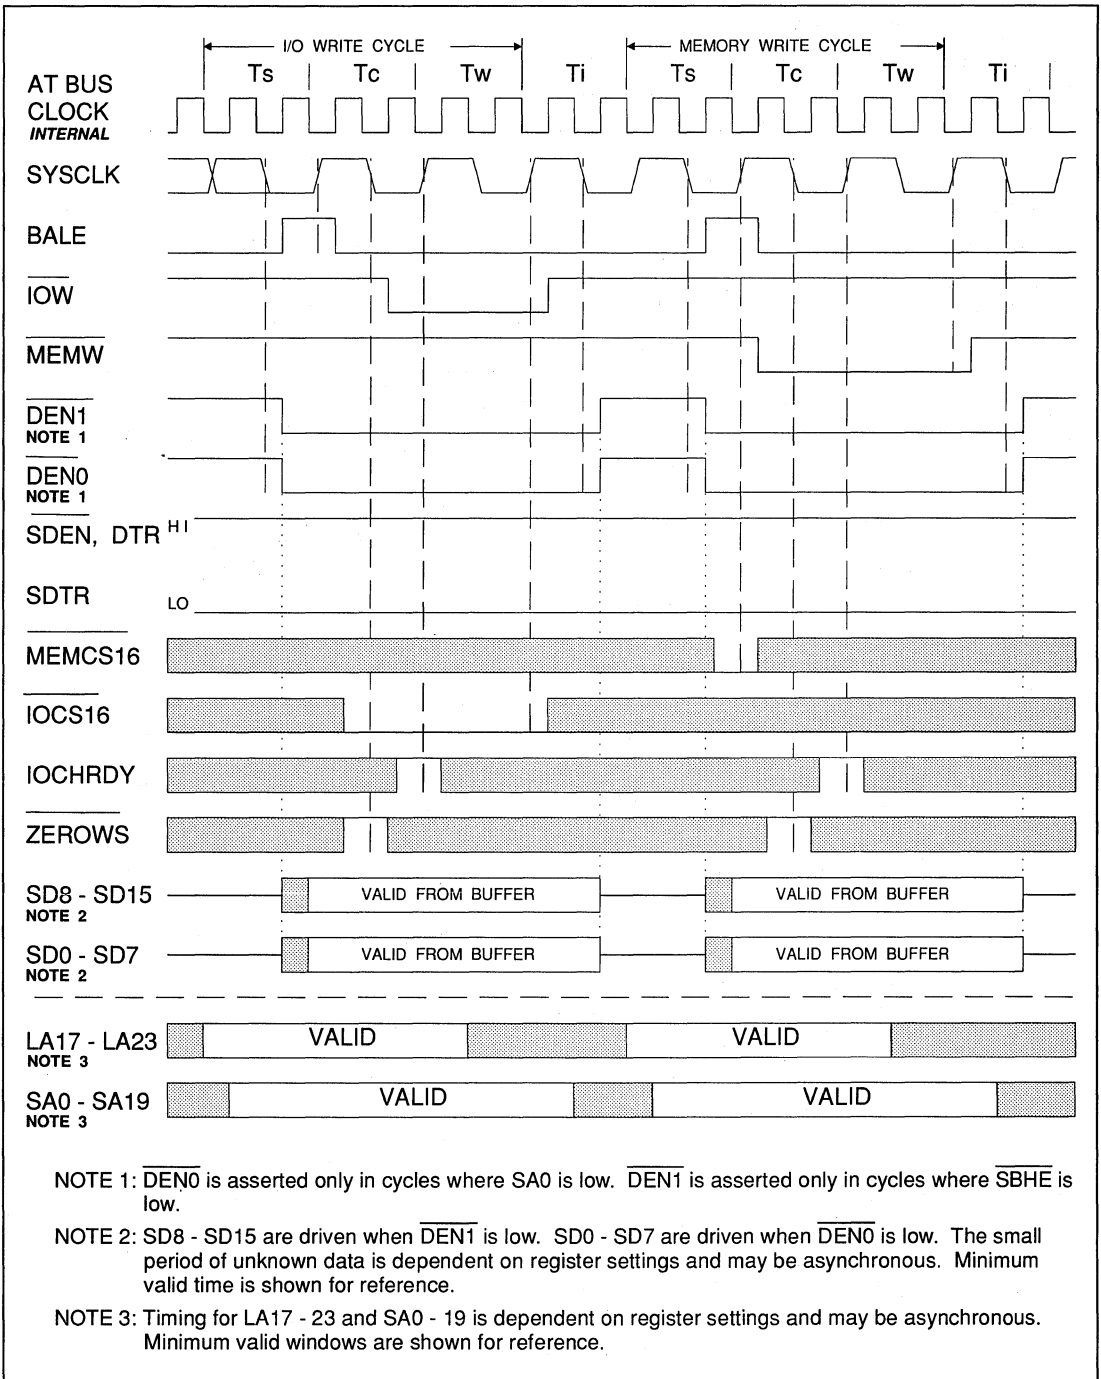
I/O WRITE CYCLE

MEMORY WRITE CYCLE

Ts | Tc | Tw | Ti | Ts | Tc | Tw | Ti

AT BUS CLOCK
INTERNAL

SYSCLK

BALE

$\overline{IOW}$

$\overline{MEMW}$

$\overline{DEN1}$
NOTE 1

$\overline{DEN0}$
NOTE 1

SDEN, DTR HI

SDTR LO

$\overline{MEMCS16}$

$\overline{IOCS16}$

IOCHRDY

$\overline{ZEROWS}$

SD8 - SD15
NOTE 2

VALID FROM BUFFER

VALID FROM BUFFER

SD0 - SD7
NOTE 2

VALID FROM BUFFER

VALID FROM BUFFER

LA17 - LA23
NOTE 3

VALID

VALID

SA0 - SA19
NOTE 3

VALID

VALID

NOTE 1: $\overline{DEN0}$ is asserted only in cycles where SA0 is low. $\overline{DEN1}$ is asserted only in cycles where $\overline{SBHE}$ is low.

NOTE 2: SD8 - SD15 are driven when $\overline{DEN1}$ is low. SD0 - SD7 are driven when $\overline{DEN0}$ is low. The small period of unknown data is dependent on register settings and may be asynchronous. Minimum valid time is shown for reference.

NOTE 3: Timing for LA17 - 23 and SA0 - 19 is dependent on register settings and may be asynchronous. Minimum valid windows are shown for reference.